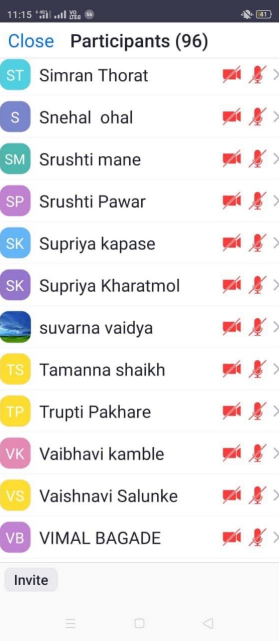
11:15

Close Participants (96)

ST Simran Thorat

S Snehal ohal

SM Srushti mane

SP Srushti Pawar

SK Supriya kapase

SK Supriya Kharatmol

suvarna vaidya

TS Tamanna shaikh

TP Trupti Pakhare

VK Vaibhavi kamble

VS Vaishnavi Salunke

VB VIMAL BAGADE

Invite